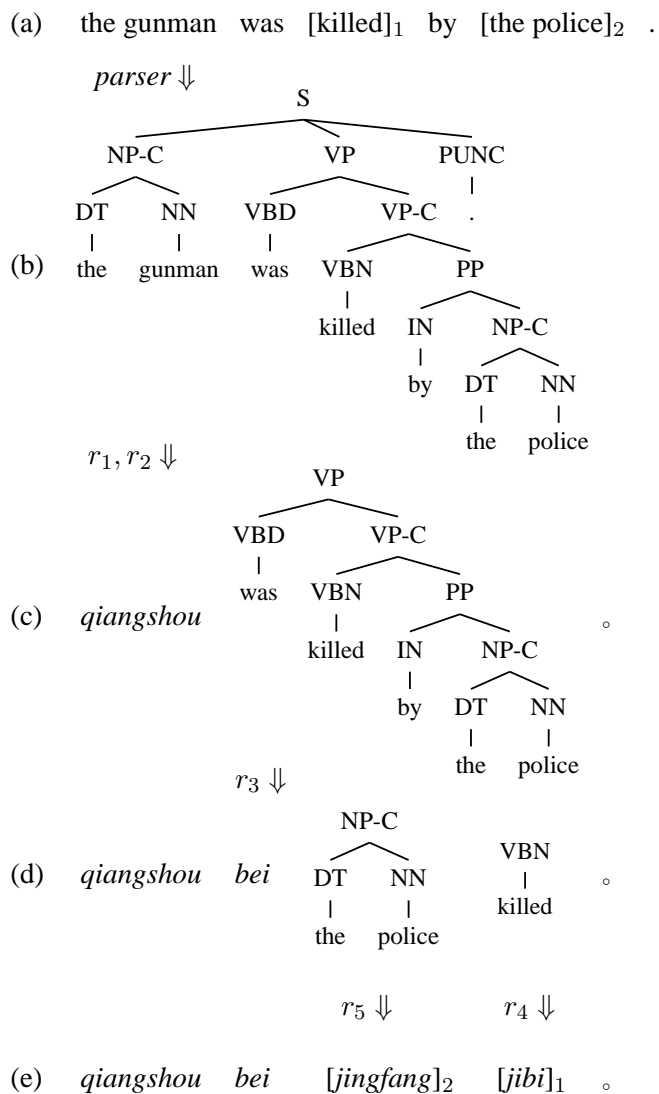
(a) the gunman was $[\text{killed}]_1$ by $[\text{the police}]_2$ .

*parser* $\Downarrow$

S
NP-C VP PUNC
DT NN VBD VP-C .
(b) the gunman was VBN PP
killed IN NP-C
by DT NN
the police

$r_1, r_2 \Downarrow$

VP
VBD VP-C
was VBN PP
(c) *qiangshou* killed IN NP-C ◦
by DT NN
the police

$r_3 \Downarrow$

NP-C VBN
(d) *qiangshou* *bei* DT NN killed ◦
the police

$r_5 \Downarrow$ $r_4 \Downarrow$

(e) *qiangshou* *bei* $[\textit{jingfang}]_2$ $[\textit{jibi}]_1$ ◦